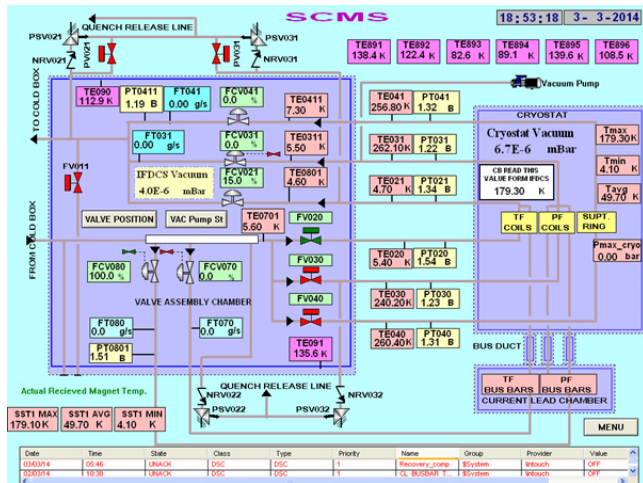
SCMS

18 : 53 : 18 | 3 - 3-2014

QUENCH RELEASE LINE

PSV021
NRV021
PV021
PV031
PSV031
NRV031

TE891 138.4 K
TE892 122.4 K
TE893 82.6 K
TE894 89.1 K
TE895 139.6 K
TE896 108.5 K

Vacuum Pump

TO COLD BOX

TE090 112.9 K
PT0411 1.19 B
FT041 0.00 g/s
FCV041 0.0 %
TE0411 7.30 K

TE041 256.80 K
PT041 1.32 B

CRYOSTAT

Cryostat Vacuum 6.7E-6 mBar

Tmax 179.30 K
Tmin 4.10 K
Tavg 49.70 K

FT031 0.00 g/s
FCV031 0.0 %
TE0311 5.50 K

TE031 262.10 K
PT031 1.22 B

CB READ THIS VALUE FORM IFDCS 179.30 K

FV011

IFDCS Vacuum 4.0E-6 mBar
FCV021 15.0 %
TE0801 4.60 K

TE021 4.70 K
PT021 1.34 B

VALVE POSITION
VAC Pump St
TE0701 5.60 K
FV020

TF COILS
PF COILS
SUPT. RING

Pmax_cryo 0.00 bar

FROM COLD BOX

FCV080 100.0 %
FCV070 0.0 %
FV030

TE020 5.40 K
PT020 1.54 B

VALVE ASSEMBLY CHAMBER

FV040

TE030 240.20 K
PT030 1.23 B

FT080 0.0 g/s
FT070 0.0 g/s
PT0801 1.51 B

TE040 260.40 K
PT040 1.31 B

TE091 135.6 K

BUS DUCT

QUENCH RELEASE LINE

Actual Recieved Magnet Temp.

NRV022
PSV022
PSV032
NRV032

TF BUS BARS
PF BUS BARS
CURRENT LEAD CHAMBER

SST1 MAX 179.10 K
SST1 AVG 49.70 K
SST1 MIN 4.10 K

MENU

| Date | Time | State | Class | Type | Priority | Name | Group | Provider | Value |
|---|---|---|---|---|---|---|---|---|---|
| 03/03/14 | 05:46 | UNACK | DSC | DSC | 1 | Recovery_comp | $System | Intouch | OFF |
| 03/03/14 | 10:38 | UNACK | DSC | DSC | 1 | CL_BUSBAR_T... | $System | Intouch | OFF |